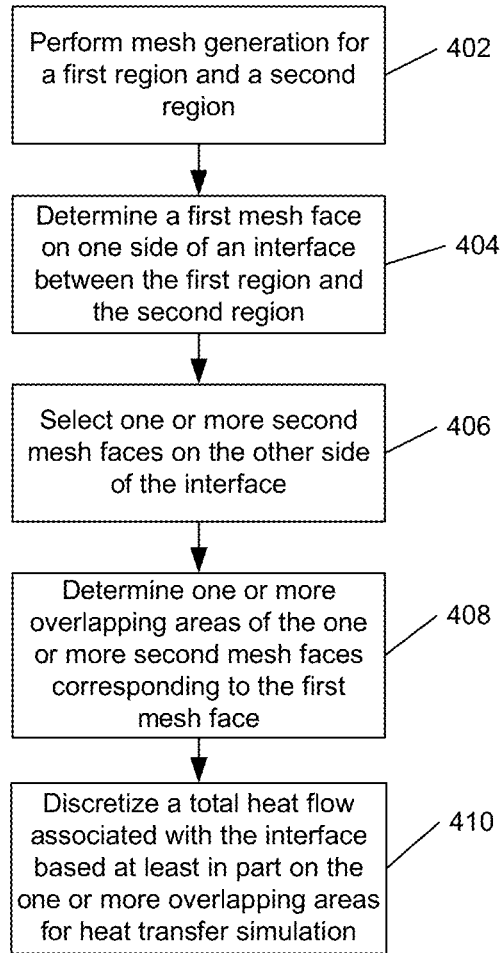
Perform mesh generation for a first region and a second region

402

Determine a first mesh face on one side of an interface between the first region and the second region

404

Select one or more second mesh faces on the other side of the interface

406

Determine one or more overlapping areas of the one or more second mesh faces corresponding to the first mesh face

408

Discretize a total heat flow associated with the interface based at least in part on the one or more overlapping areas for heat transfer simulation

410